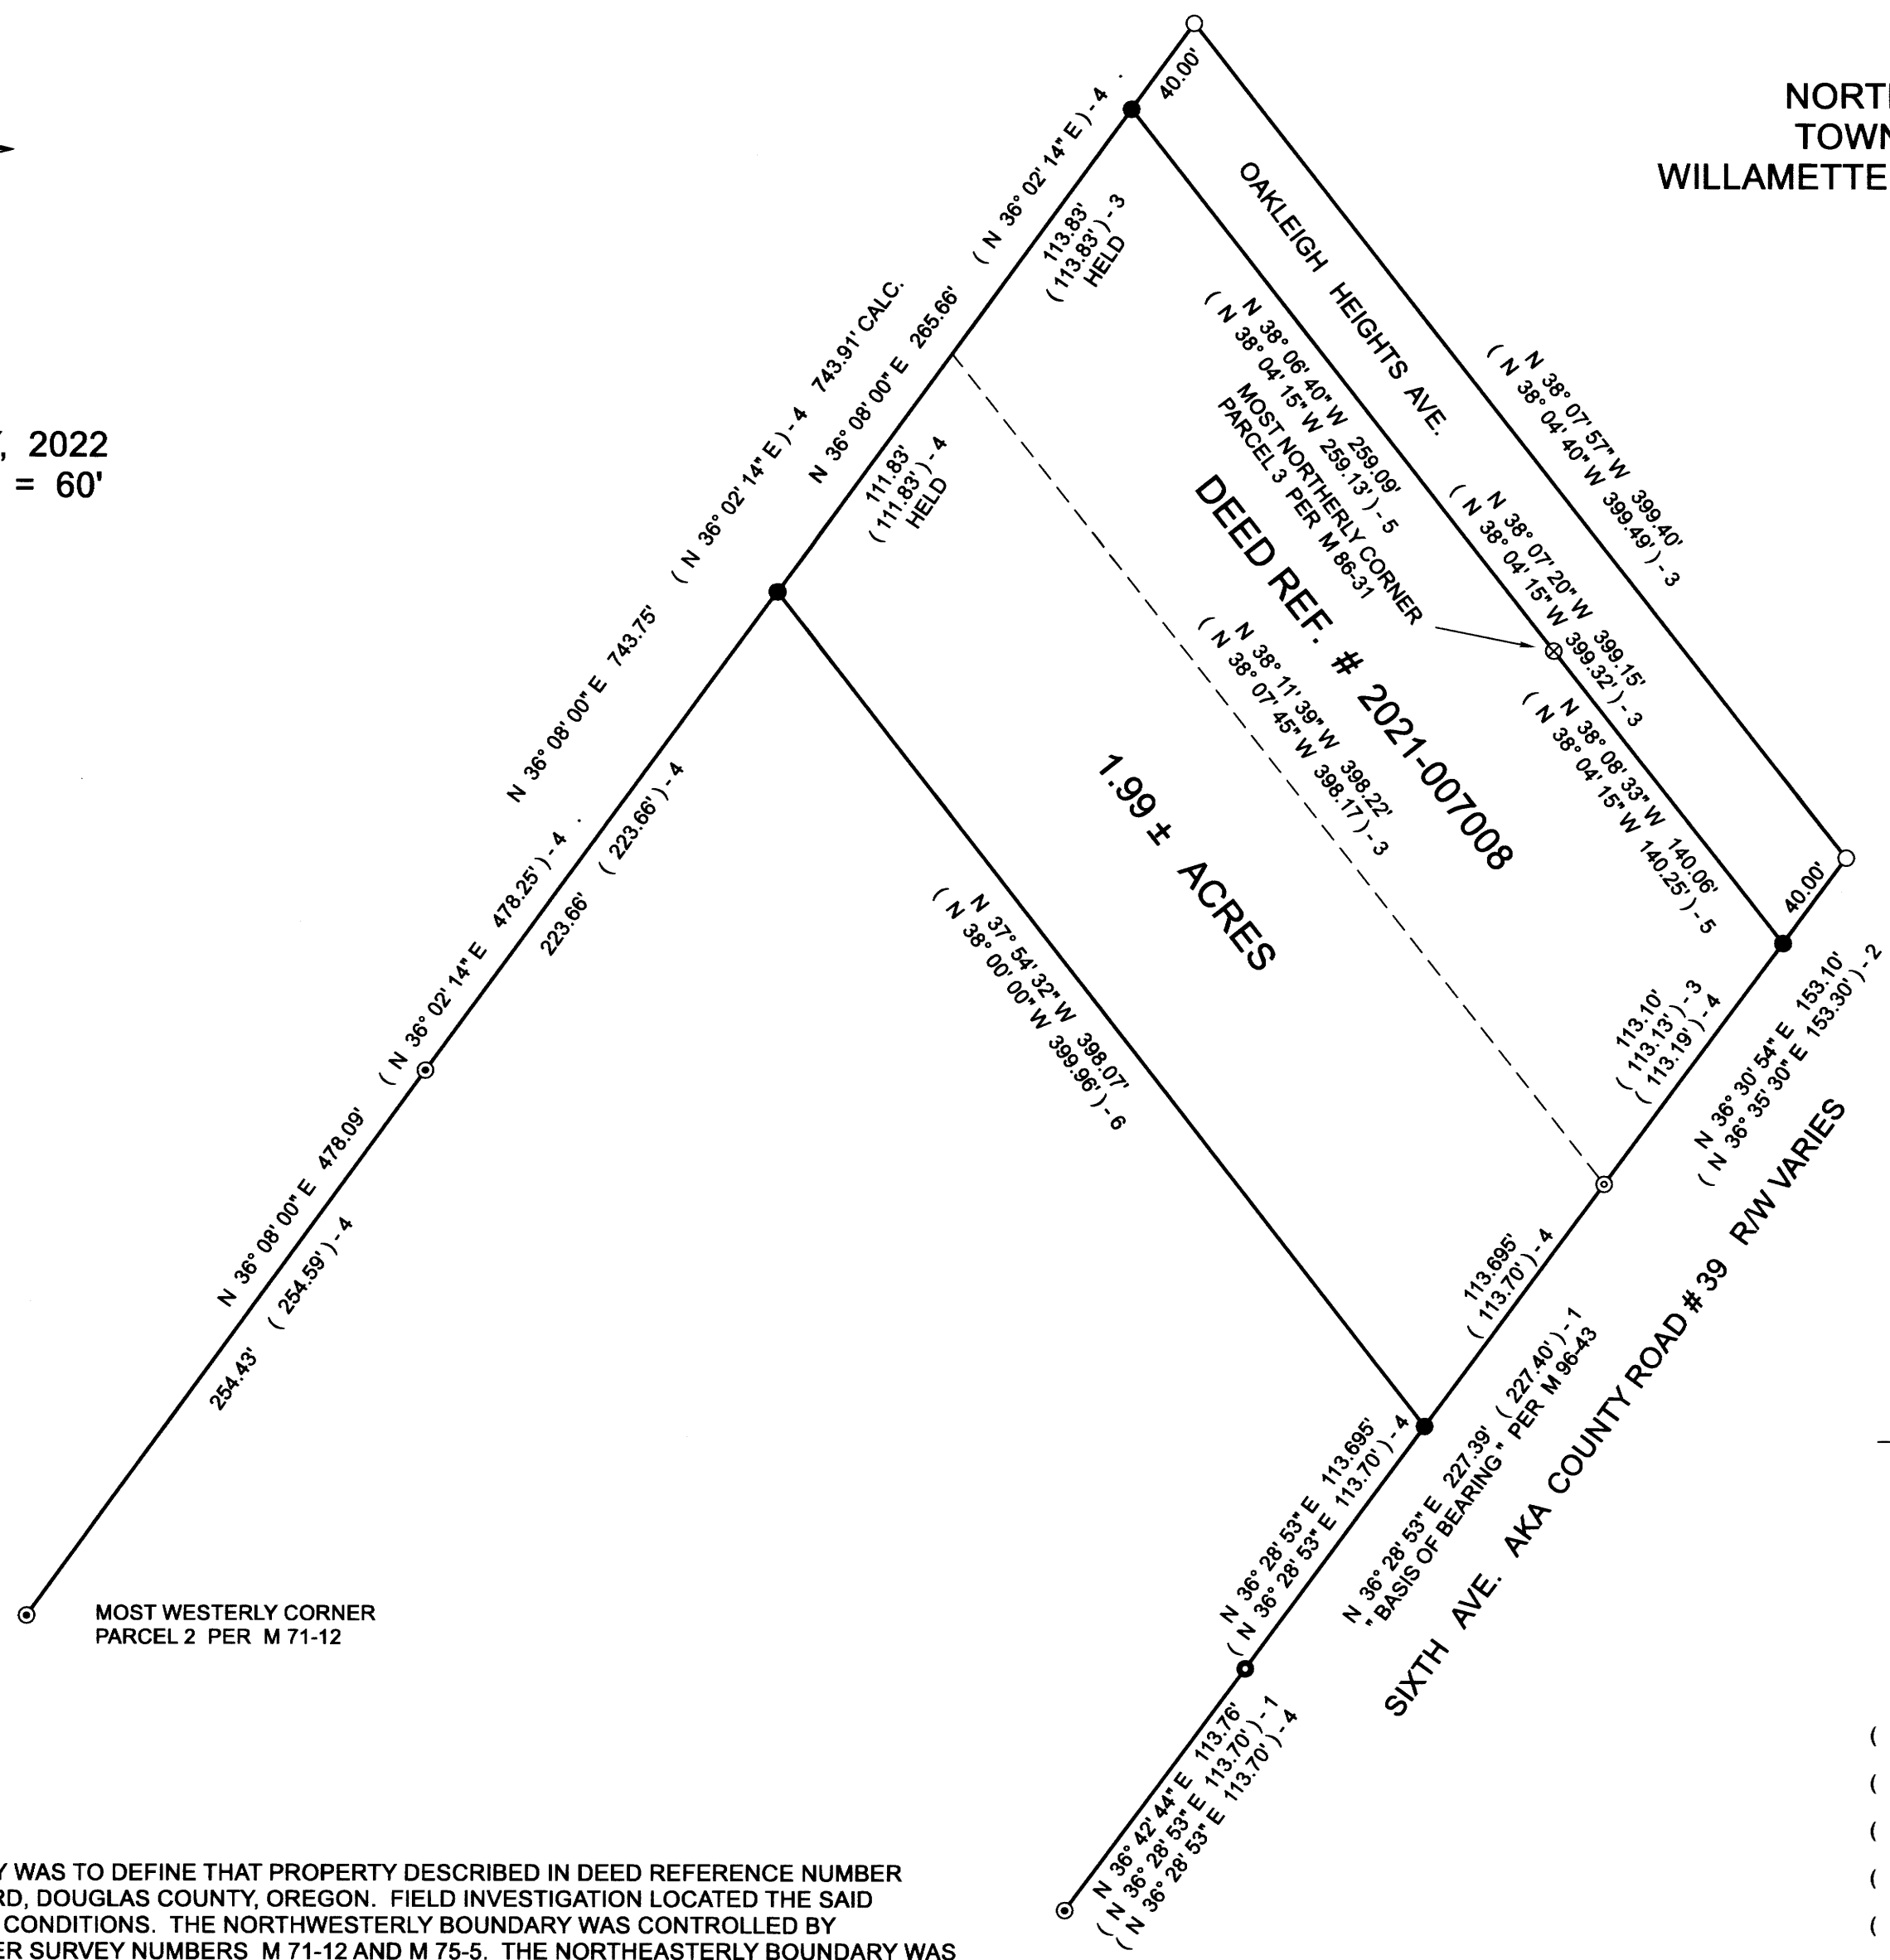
NORT
TOWN
WILLAMETTE

, 2022
= 60'

40.00'

( N 36° 02' 14" E ) - 4

113.83'
( 113.83' ) - 3
HELD

OAKLEIGH HEIGHTS AVE.

( N 38° 07' 57" W 399.40'
( N 38° 04' 40" W 399.49' ) - 3

N 36° 08' 00" E 265.66'

743.91' CALC.

( N 36° 02' 14" E ) - 4

( N 38° 06' 40" W 259.09'
( N 38° 04' 15" W 259.13' ) - 5

MOST NORTHERLY CORNER
PARCEL 3 PER M 86-31

DEED REF. # 2021-007008

111.83'
( 111.83' ) - 4
HELD

( N 38° 07' 20" W 399.15'
( N 38° 04' 15" W 399.32' ) - 3

N 36° 08' 00" E 743.75'

( N 36° 02' 14" E

( N 38° 11' 39" W 398.22'
( N 38° 07' 45" W 398.17' ) - 3

( N 38° 08' 33" W 140.06'
( N 38° 04' 15" W 140.25' ) - 5

1.99 ± ACRES

( 223.66' ) - 4

N 36° 08' 00" E

( N 36° 02' 14" E 478.25' ) - 4

223.66'

40.00'

( N 37° 54' 32" W 398.07'
( N 38° 00' 00" W 399.96' ) - 6

113.10'
( 113.13' ) - 3
( 113.19' ) - 4

N 36° 30' 54" E 153.10'
( N 36° 35' 30" E 153.30' ) - 2

N 36° 08' 00" E 478.09'

( 254.59' ) - 4

254.43'

113.695'
( 113.70' ) - 4

SIXTH AVE. AKA COUNTY ROAD # 39 R/W VARIES

( 227.40' ) - 1

N 36° 28' 53" E 227.39'
" BASIS OF BEARING " PER M 96-43

N 36° 28' 53" E 113.695'
( N 36° 28' 53" E 113.70' ) - 4

MOST WESTERLY CORNER
PARCEL 2 PER M 71-12

N 36° 42' 44" E 113.76'
( N 36° 28' 53" E 113.70' ) - 1
( N 36° 28' 53" E 113.70' ) - 4

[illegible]Y WAS TO DEFINE THAT PROPERTY DESCRIBED IN DEED REFERENCE NUMBER
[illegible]RD, DOUGLAS COUNTY, OREGON. FIELD INVESTIGATION LOCATED THE SAID
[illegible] CONDITIONS. THE NORTHWESTERLY BOUNDARY WAS CONTROLLED BY
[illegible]ER SURVEY NUMBERS M 71-12 AND M 75-5. THE NORTHEASTERLY BOUNDARY WAS